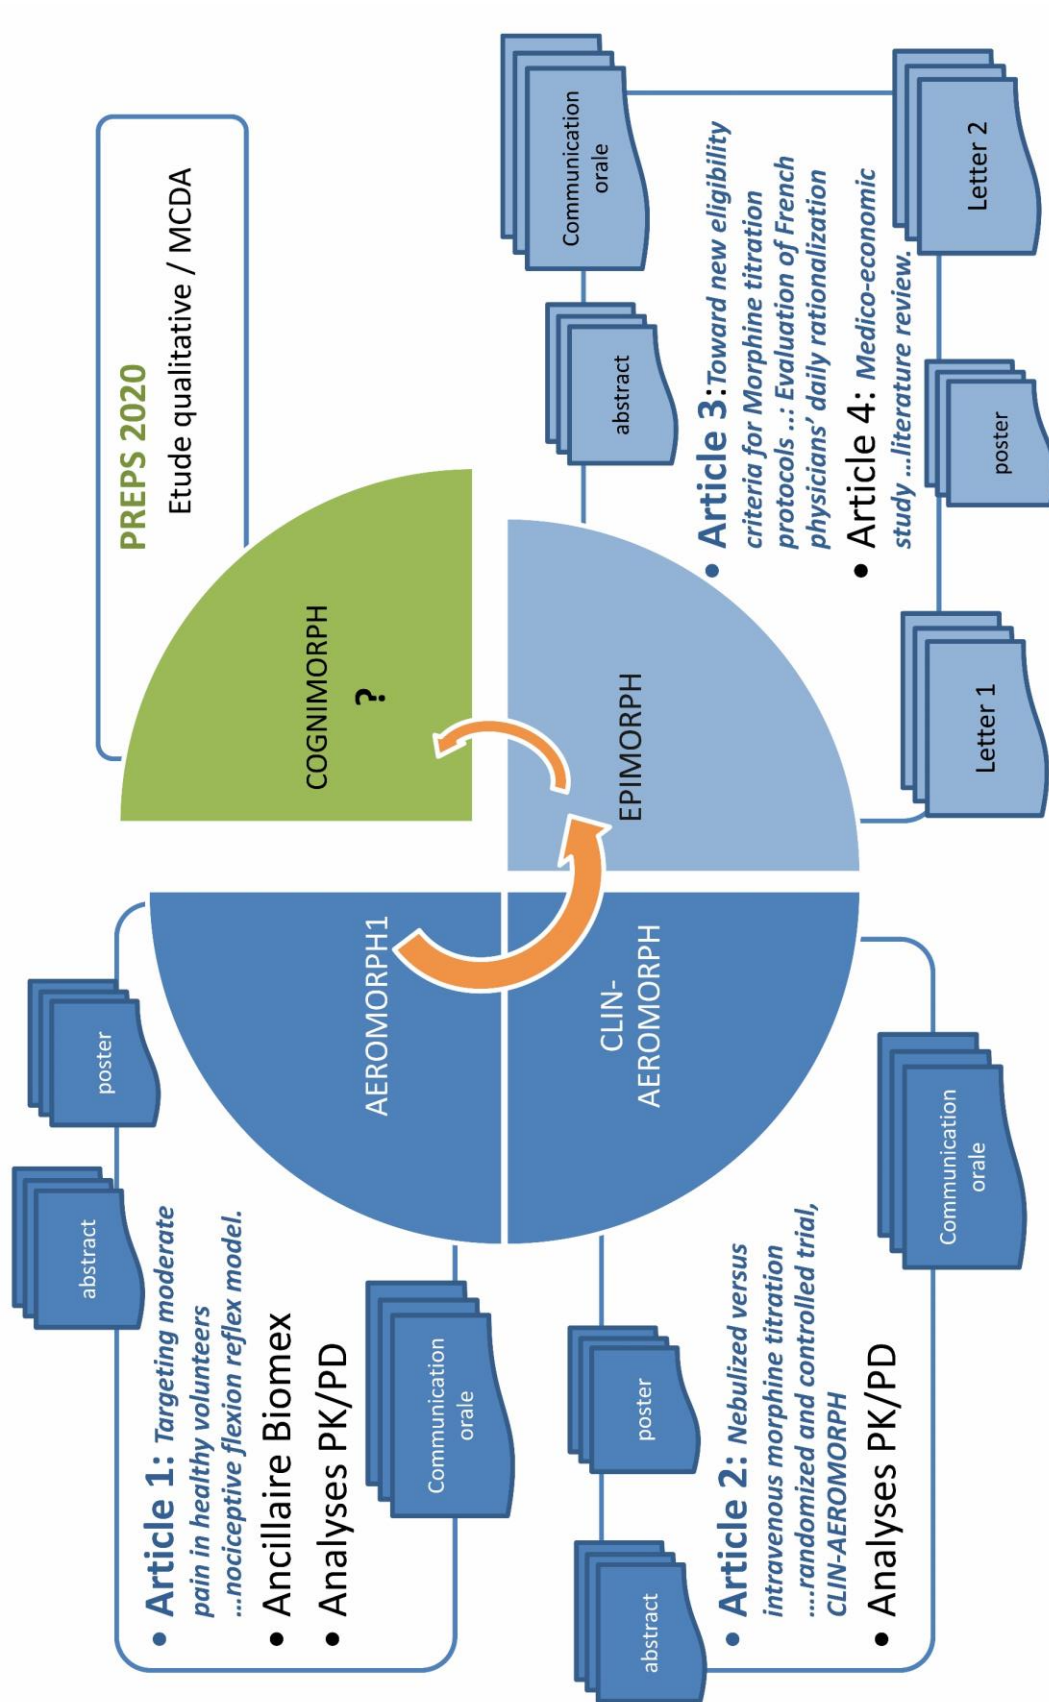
PREPS 2020
Etude qualitative / MCDA

COGNIMORPH
?

EPIMORPH

AEROMORPH1

CLIN-AEROMORPH

• Article 1: Targeting moderate pain in healthy volunteers ...nociceptive flexion reflex model.
• Ancillaire Biomex
• Analyses PK/PD

abstract
poster
Communication orale

• Article 2: Nebulized versus intravenous morphine titration ....randomized and controlled trial, CLIN-AEROMORPH
• Analyses PK/PD

abstract
poster
Communication orale

• Article 3: Toward new eligibility criteria for Morphine titration protocols ..: Evaluation of French physicians' daily rationalization
• Article 4: Medico-economic study ...literature review.

Communication orale
abstract
poster
Letter 1
Letter 2